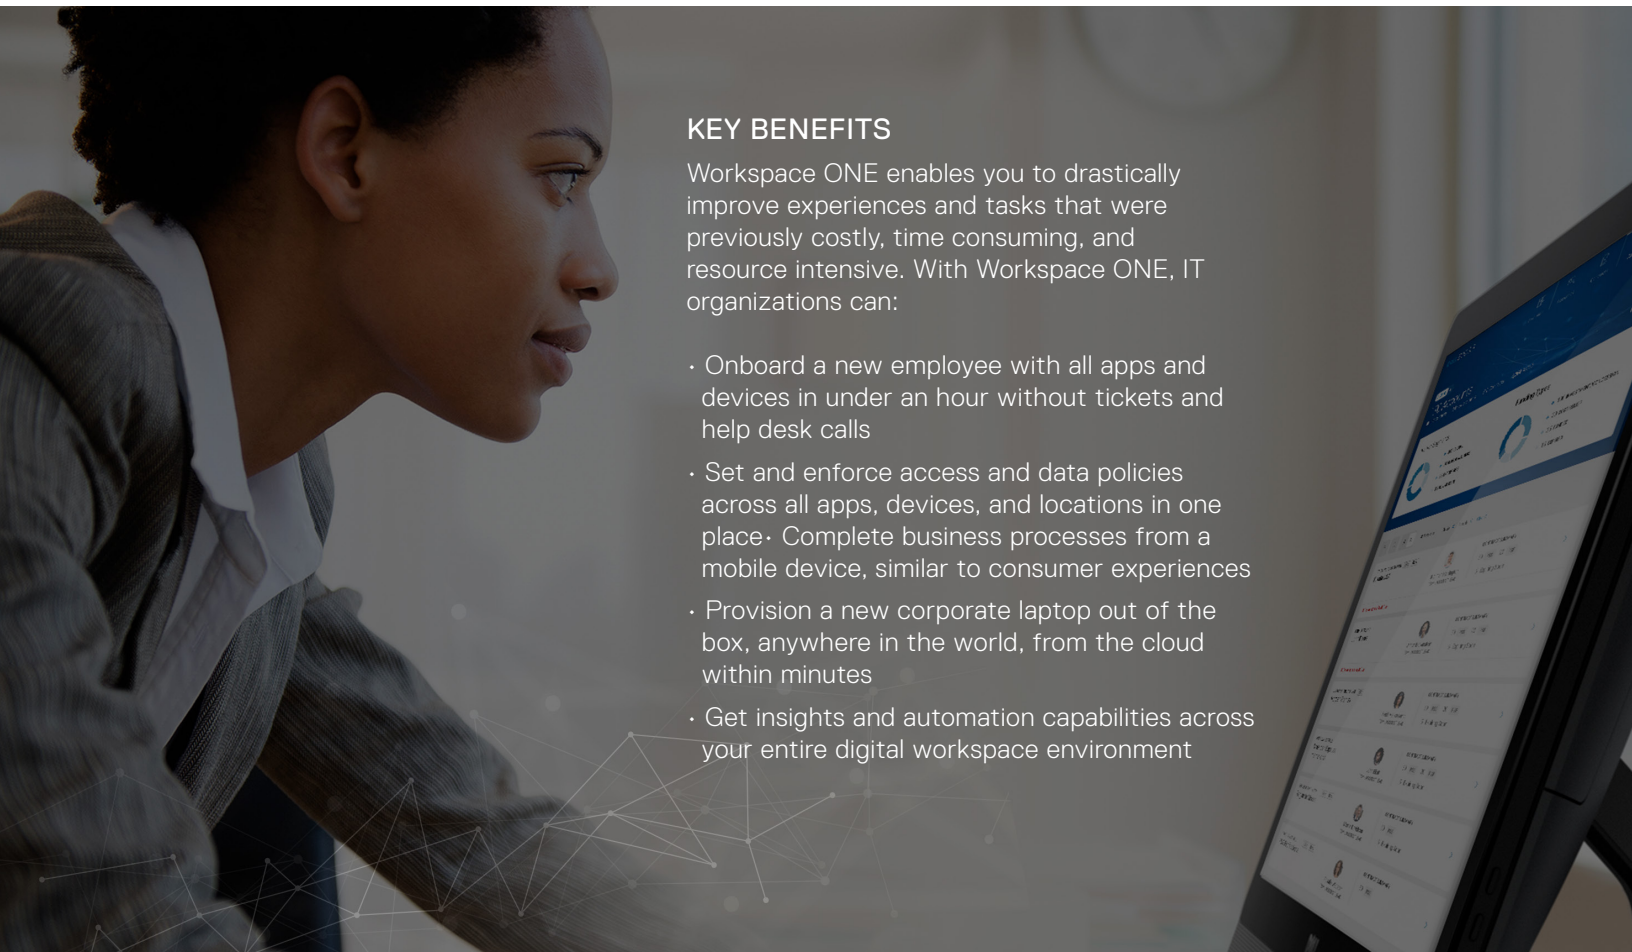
KEY BENEFITS

Workspace ONE enables you to drastically improve experiences and tasks that were previously costly, time consuming, and resource intensive. With Workspace ONE, IT organizations can:

• Onboard a new employee with all apps and devices in under an hour without tickets and help desk calls

• Set and enforce access and data policies across all apps, devices, and locations in one place• Complete business processes from a mobile device, similar to consumer experiences

• Provision a new corporate laptop out of the box, anywhere in the world, from the cloud within minutes

• Get insights and automation capabilities across your entire digital workspace environment